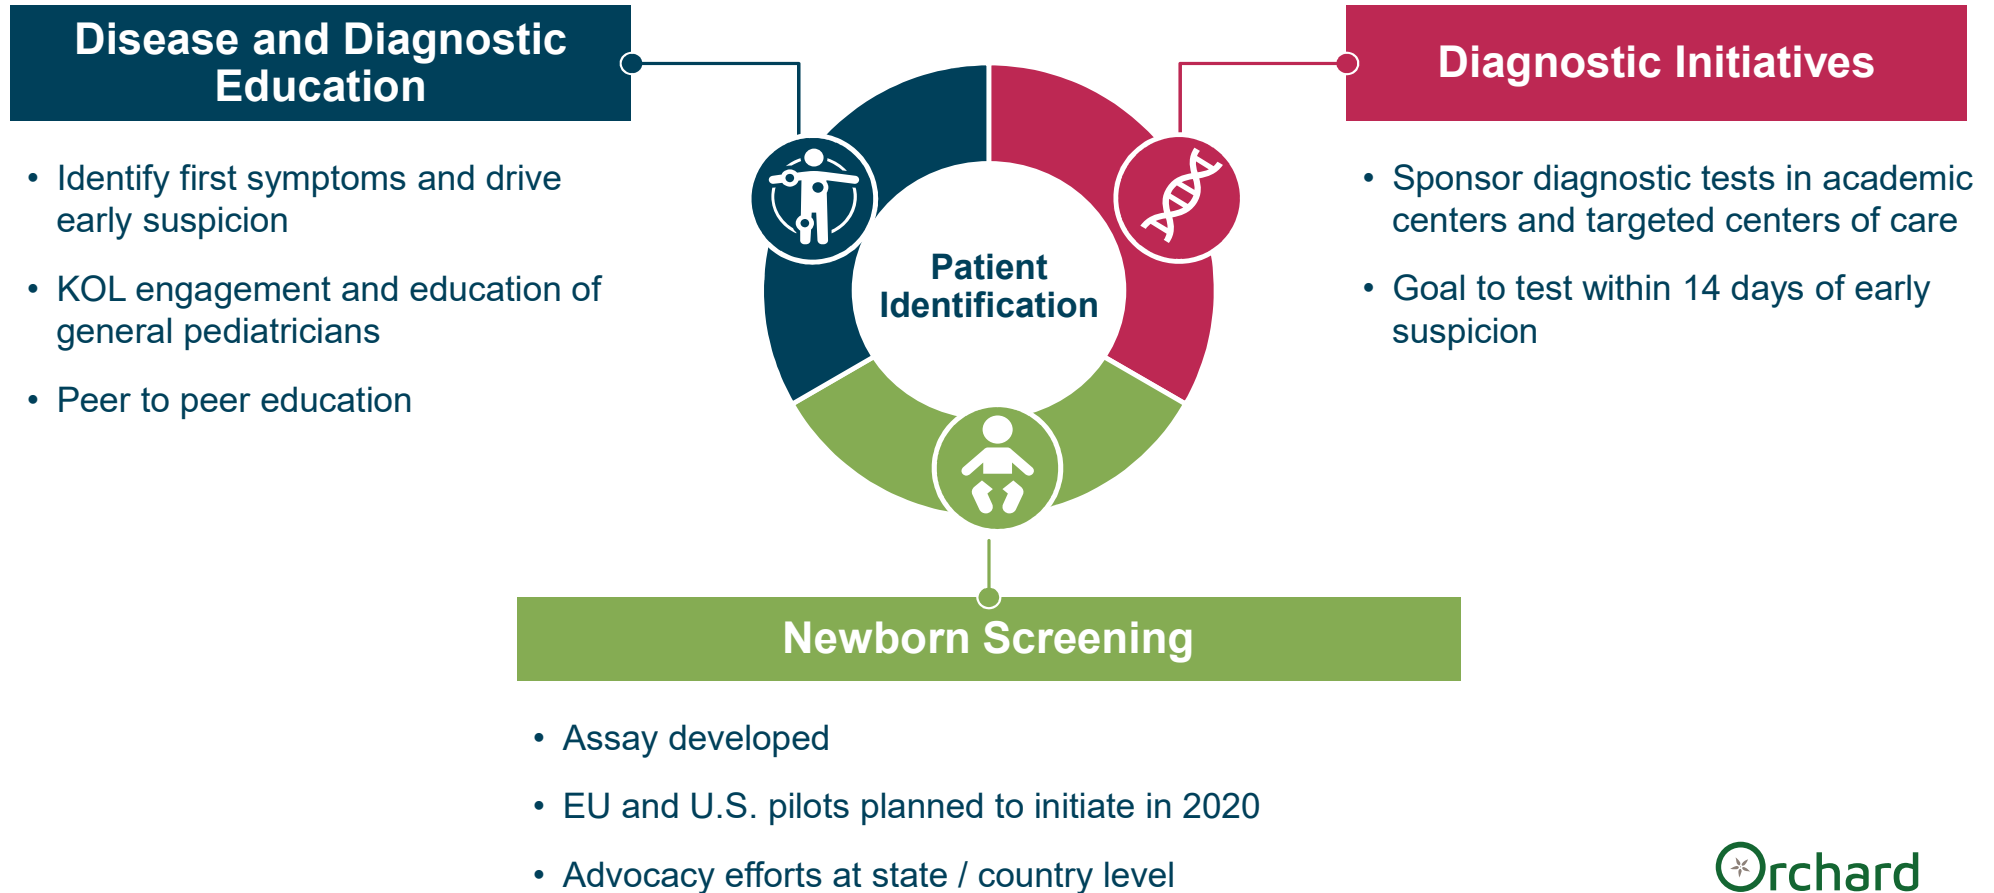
Disease and Diagnostic Education

• Identify first symptoms and drive early suspicion
• KOL engagement and education of general pediatricians
• Peer to peer education

Patient Identification

Diagnostic Initiatives

• Sponsor diagnostic tests in academic centers and targeted centers of care
• Goal to test within 14 days of early suspicion

Newborn Screening

• Assay developed
• EU and U.S. pilots planned to initiate in 2020
• Advocacy efforts at state / country level

Orchard